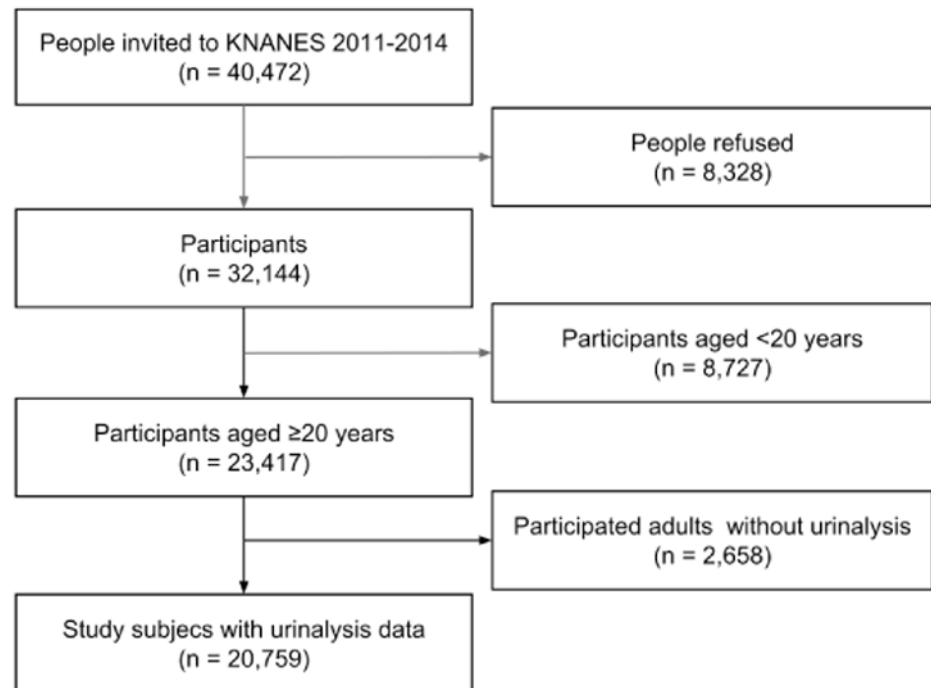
People invited to KNANES 2011-2014
(n = 40,472)

People refused
(n = 8,328)

Participants
(n = 32,144)

Participants aged <20 years
(n = 8,727)

Participants aged ≥20 years
(n = 23,417)

Participated adults without urinalysis
(n = 2,658)

Study subjecs with urinalysis data
(n = 20,759)